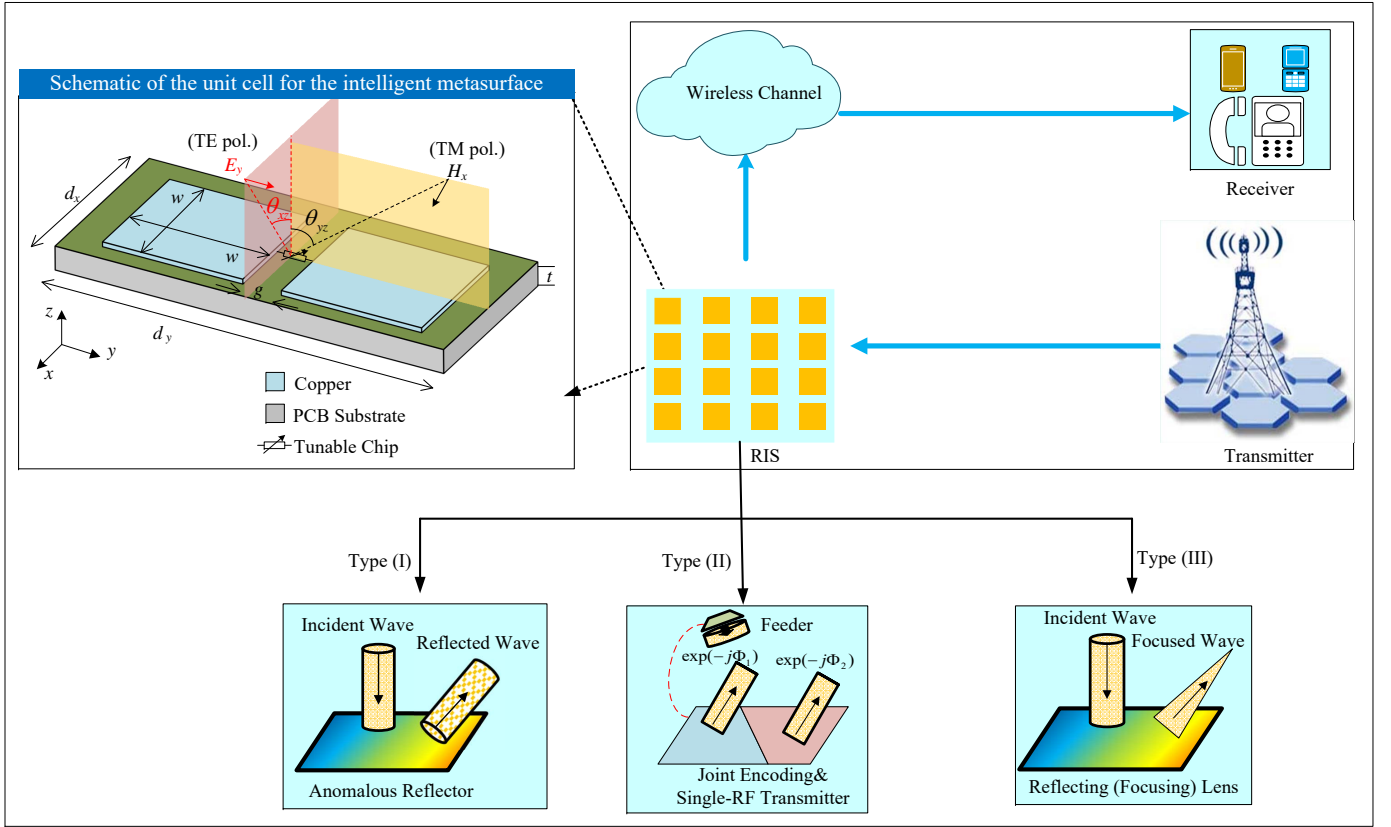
Schematic of the unit cell for the intelligent metasurface

(TE pol.)

$E_y$

(TM pol.)

$H_x$

$d_x$

$w$

$\theta_{xy}$

$\theta_{yz}$

$w$

$t$

$g$

$d_y$

$z$

$y$

$x$

Copper

PCB Substrate

Tunable Chip

Wireless Channel

Receiver

RIS

Transmitter

Type (I)

Type (II)

Type (III)

Incident Wave

Reflected Wave

Anomalous Reflector

Feeder

$\exp(-j\Phi_1)$

$\exp(-j\Phi_2)$

Joint Encoding& Single-RF Transmitter

Incident Wave

Focused Wave

Reflecting (Focusing) Lens